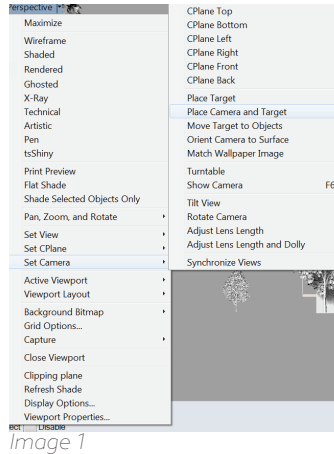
Perspective

Maximize

Wireframe
Shaded
Rendered
Ghosted
X-Ray
Technical
Artistic
Pen
tsShiny

Print Preview
Flat Shade
Shade Selected Objects Only

Pan, Zoom, and Rotate

Set View
Set CPlane
Set Camera

Active Viewport
Viewport Layout

Background Bitmap
Grid Options...
Capture

Close Viewport

Clipping plane
Refresh Shade
Display Options...
Viewport Properties...

CPlane Top
CPlane Bottom
CPlane Left
CPlane Right
CPlane Front
CPlane Back

Place Target
Place Camera and Target
Move Target to Objects
Orient Camera to Surface
Match Wallpaper Image

Turntable
Show Camera F6

Tilt View
Rotate Camera
Adjust Lens Length
Adjust Lens Length and Dolly

Synchronize Views

ect Disable

Image 1